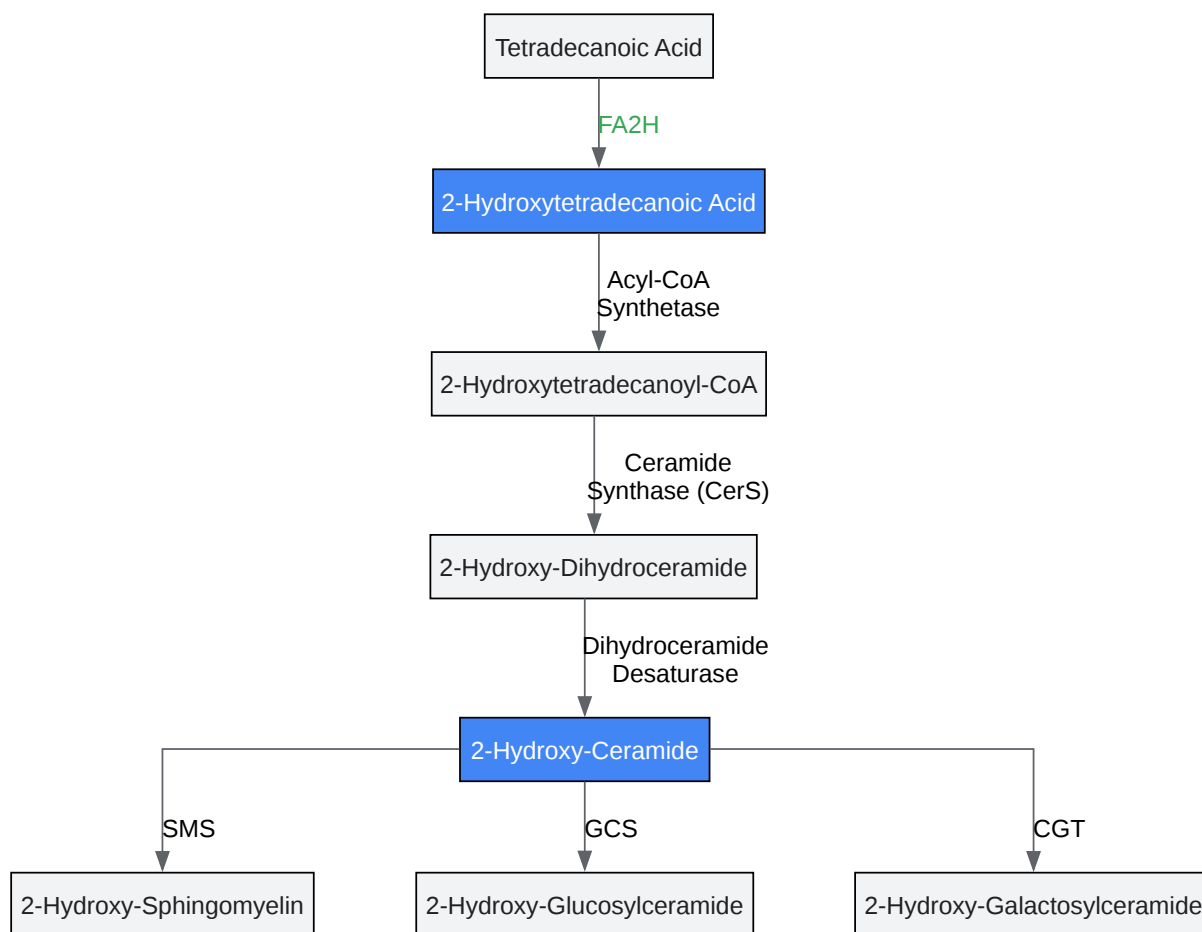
Tetradecanoic Acid

FA2H

2-Hydroxytetradecanoic Acid

Acyl-CoA Synthetase

2-Hydroxytetradecanoyl-CoA

Ceramide Synthase (CerS)

2-Hydroxy-Dihydroceramide

Dihydroceramide Desaturase

2-Hydroxy-Ceramide

SMS

GCS

CGT

2-Hydroxy-Sphingomyelin

2-Hydroxy-Glucosylceramide

2-Hydroxy-Galactosylceramide